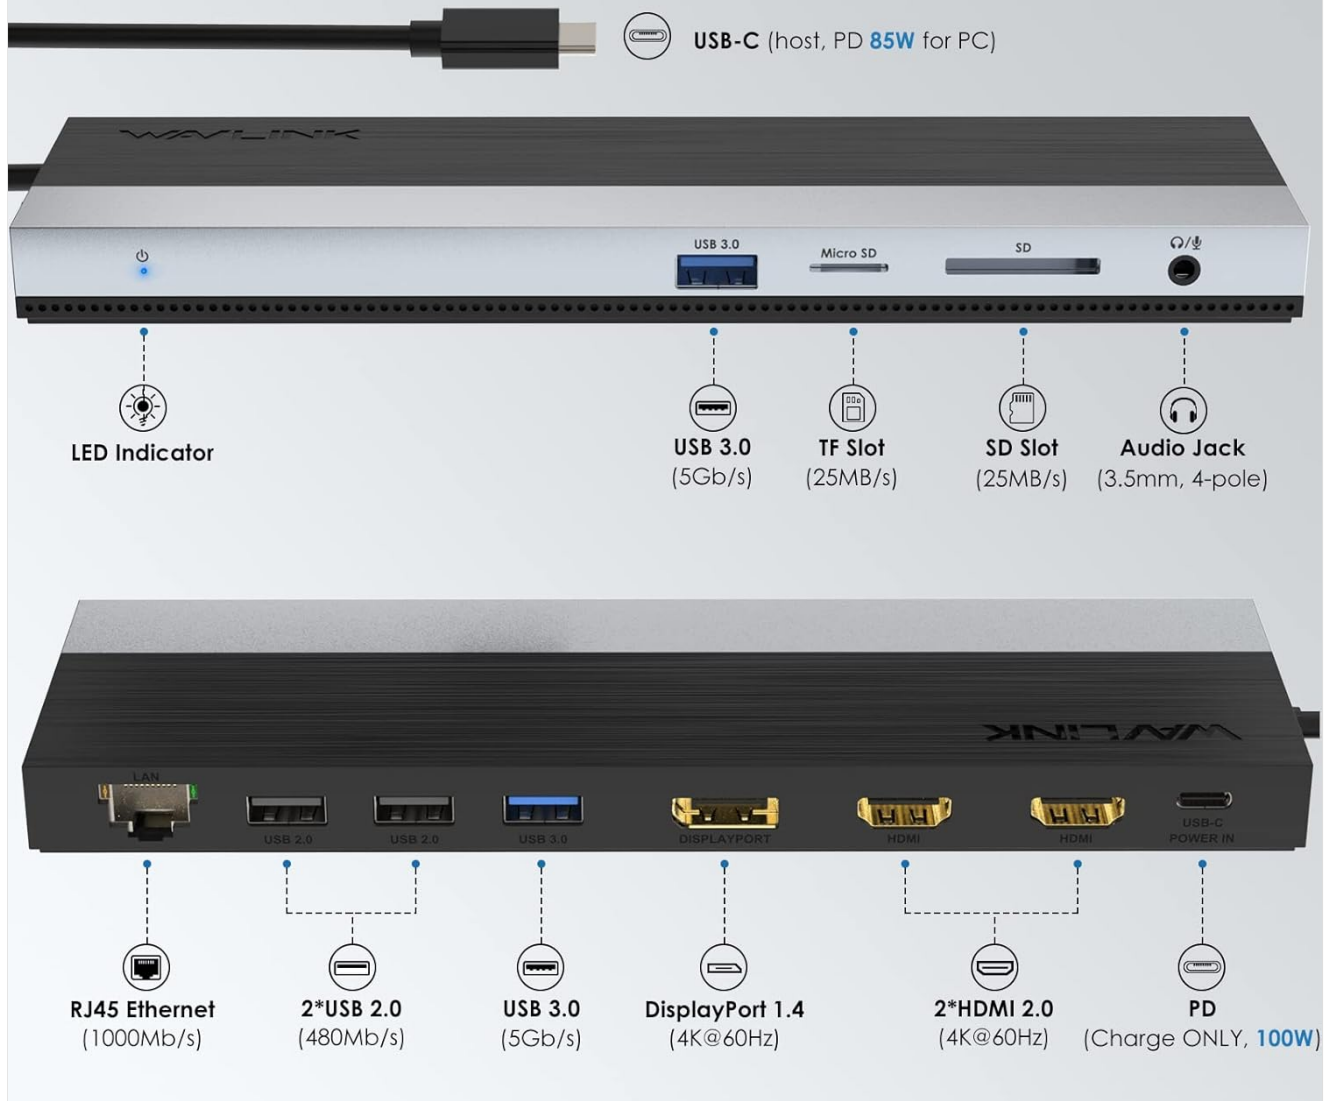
USB-C (host, PD 85W for PC)

WAVLINK

USB 3.0

Micro SD

SD

LED Indicator

USB 3.0
(5Gb/s)

TF Slot
(25MB/s)

SD Slot
(25MB/s)

Audio Jack
(3.5mm, 4-pole)

WAVLINK

LAN

USB 2.0

USB 2.0

USB 3.0

DISPLAYPORT

HDMI

HDMI

USB-C
POWER IN

RJ45 Ethernet
(1000Mb/s)

2*USB 2.0
(480Mb/s)

USB 3.0
(5Gb/s)

DisplayPort 1.4
(4K@60Hz)

2*HDMI 2.0
(4K@60Hz)

PD
(Charge ONLY, 100W)